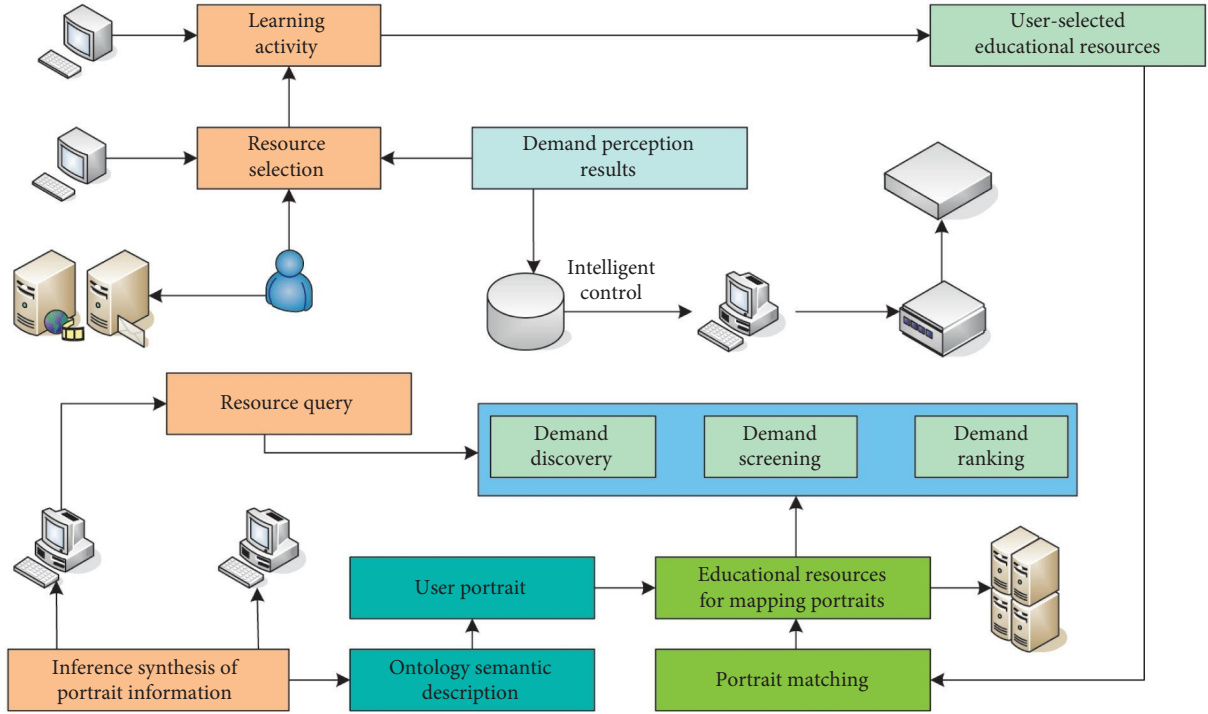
Learning activity

User-selected educational resources

Resource selection

Demand perception results

Intelligent control

Resource query

Demand discovery

Demand screening

Demand ranking

User portrait

Educational resources for mapping portraits

Inference synthesis of portrait information

Ontology semantic description

Portrait matching